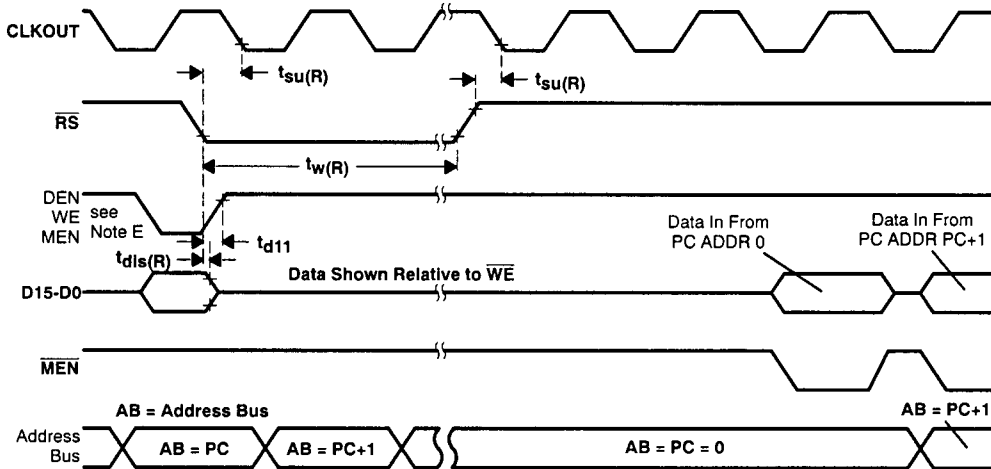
CLKOUT

$t_{su(R)}$

$t_{su(R)}$

$\overline{RS}$

$t_{w(R)}$

DEN
WE
MEN

see
Note E

$t_{d11}$

$t_{dis(R)}$

Data Shown Relative to $\overline{WE}$

Data In From
PC ADDR 0

Data In From
PC ADDR PC+1

D15-D0

$\overline{MEN}$

AB = Address Bus

AB = PC+1

Address
Bus

AB = PC

AB = PC+1

AB = PC = 0